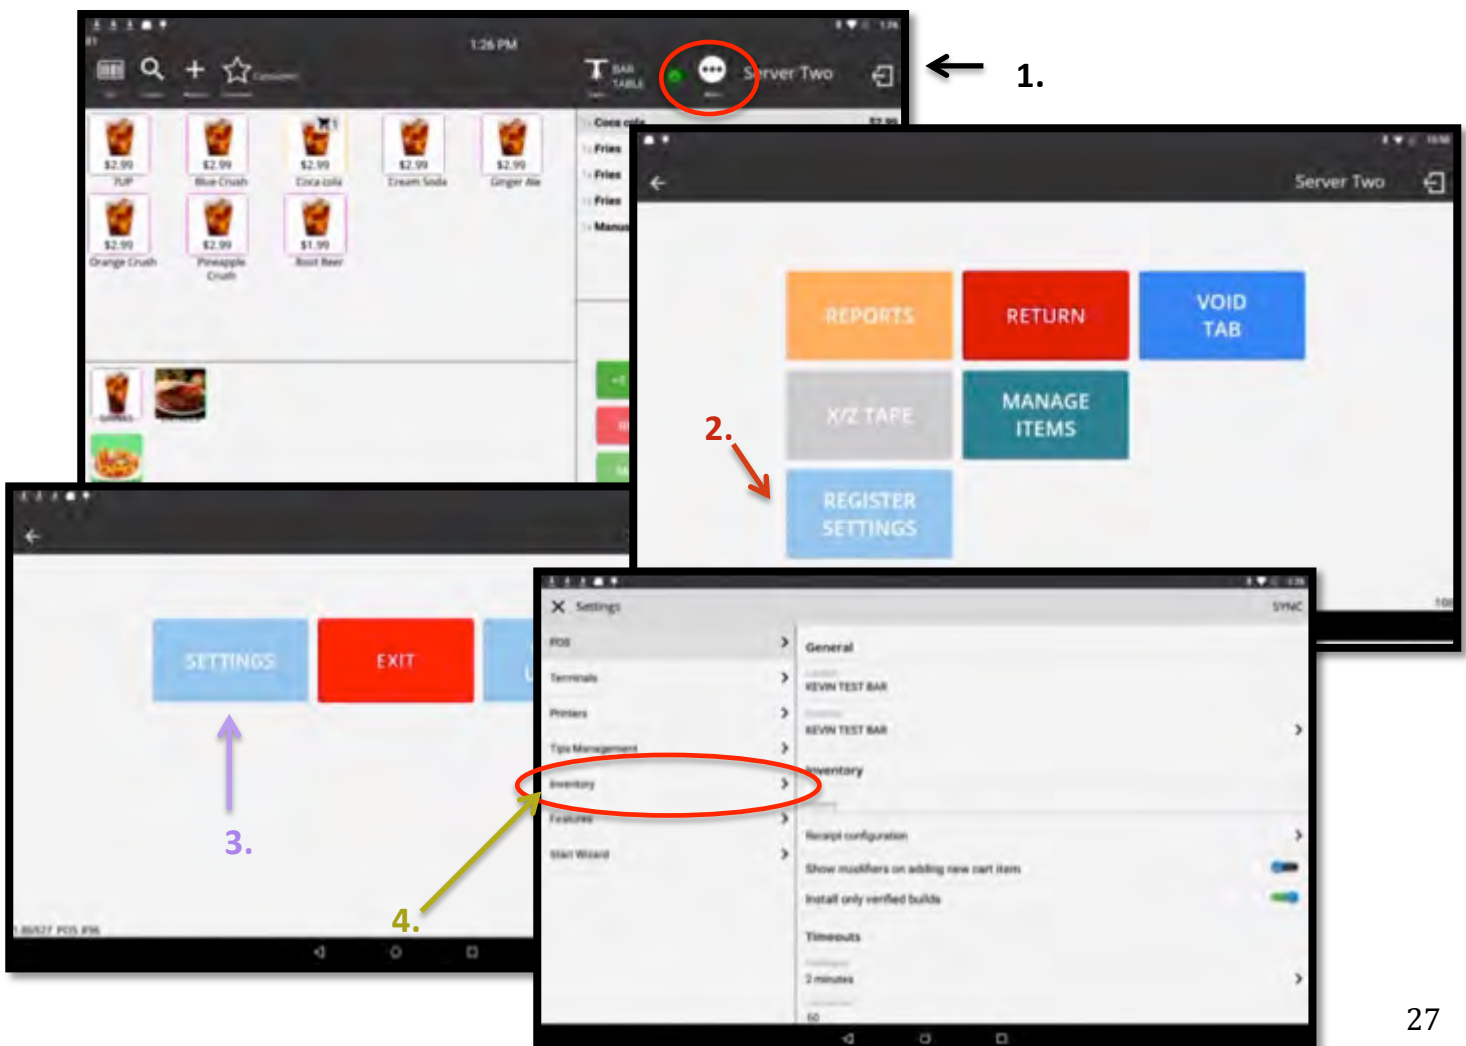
1:26 PM

BAR TABLE

Server Two

1.

Coca cola

Fries

Fries

Fries

$2.99 7UP

$2.99 Blue Crush

$2.99 Coca cola

$2.99 Cream Soda

$2.99 Ginger Ale

$2.99 Orange Crush

$2.99 Pineapple Crush

$1.99 Root Beer

Server Two

REPORTS

RETURN

VOID TAB

X/Z TAPE

MANAGE ITEMS

REGISTER SETTINGS

2.

SETTINGS

EXIT

3.

4.

Settings

SYNC

POS

Terminals

Printers

Tips Management

Inventory

Features

Start Wizard

General

KEVIN TEST BAR

KEVIN TEST BAR

Inventory

Receipt configuration

Show modifiers on adding new cart item

Install only verified builds

Timeouts

2 minutes

60

27